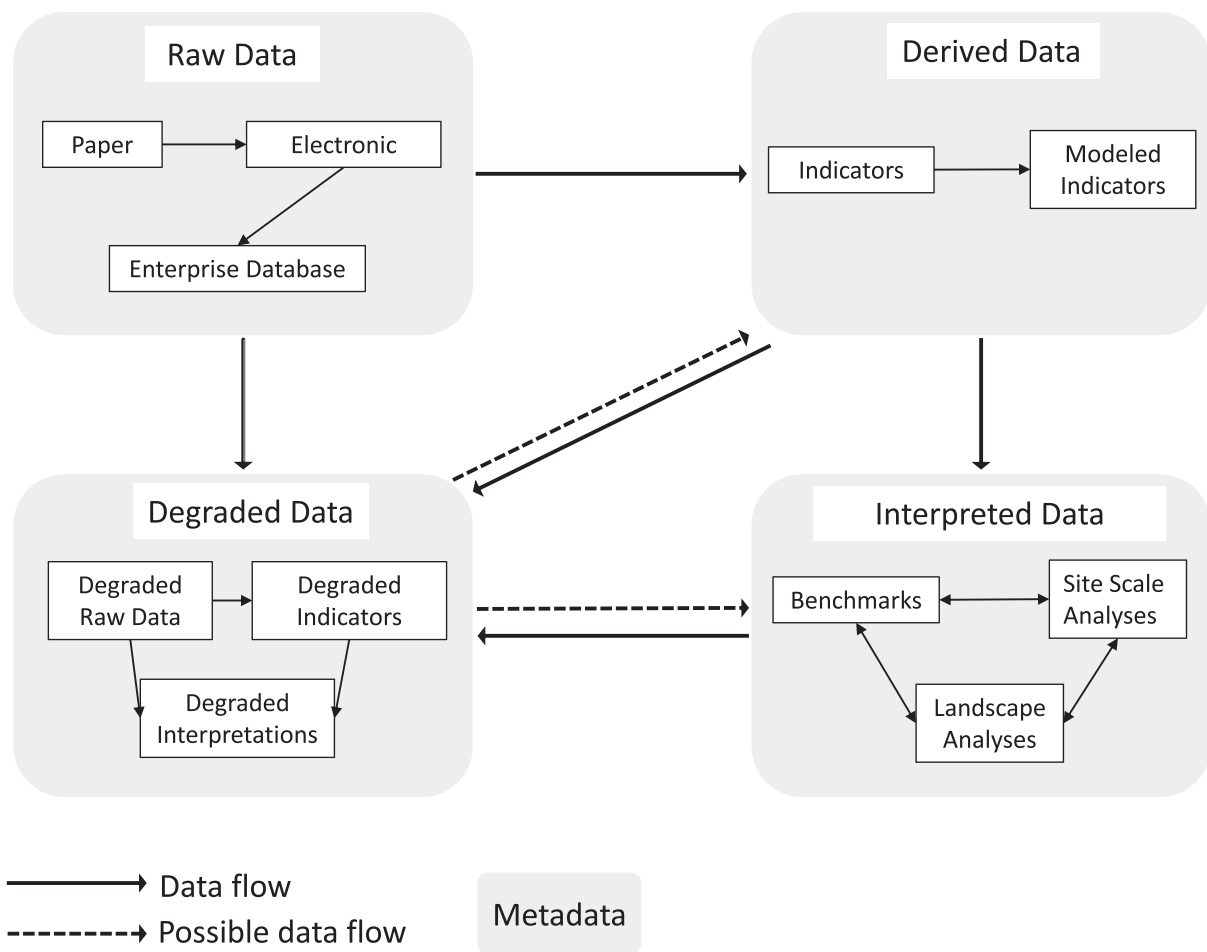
Raw Data

Paper

Electronic

Enterprise Database

Derived Data

Indicators

Modeled Indicators

Degraded Data

Degraded Raw Data

Degraded Indicators

Degraded Interpretations

Interpreted Data

Benchmarks

Site Scale Analyses

Landscape Analyses

Data flow

Possible data flow

Metadata